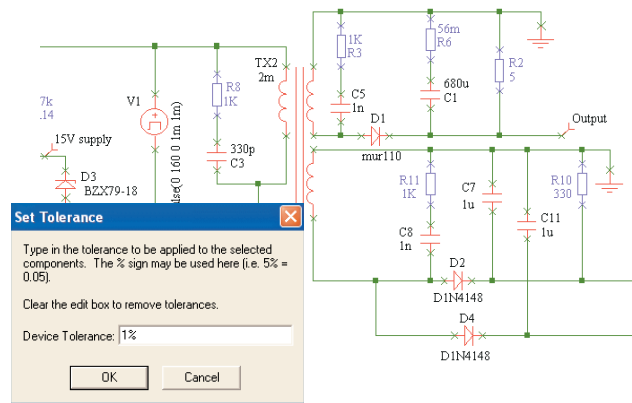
7k
.14

15V supply

D3
BZX79-18

V1

ulse(0 160 0 1m 1m)

R8
1K

330p
C3

TX2
2m

1K
R3

C5
1n

56m
R6

680u
C1

R2
5

D1
mur110

Output

R11
1K

C7
1u

C8
1n

C11
1u

R10
330

D2
D1N4148

D4
D1N4148

Set Tolerance

Type in the tolerance to be applied to the selected components. The % sign may be used here (i.e. 5% = 0.05).

Clear the edit box to remove tolerances.

Device Tolerance: 1%

OK

Cancel